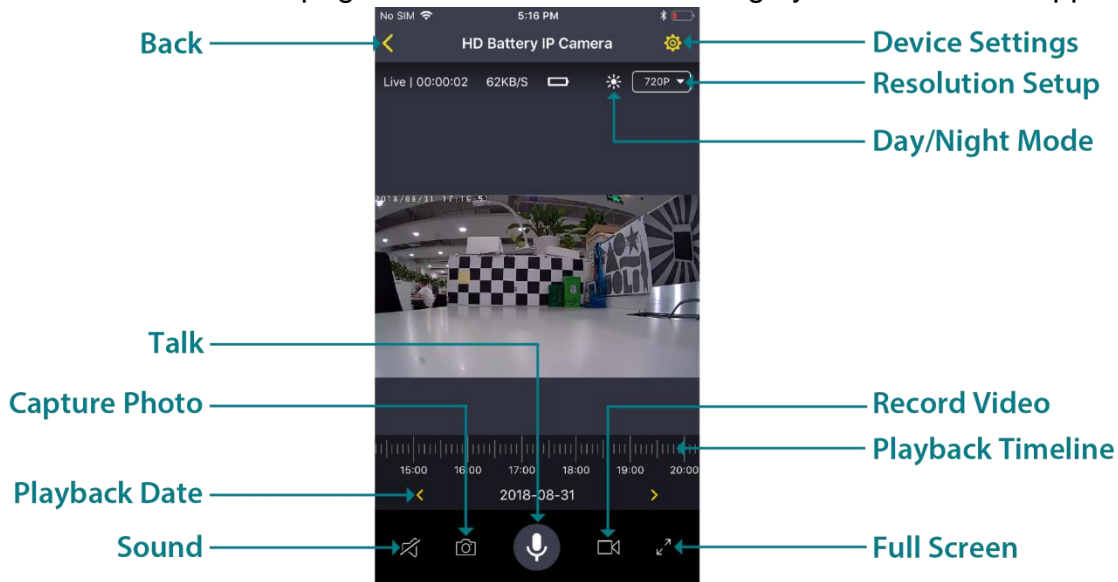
No SIM
5:16 PM
Back
HD Battery IP Camera
Device Settings
Live | 00:00:02 62KB/S
720P
Resolution Setup
Day/Night Mode
2018/08/31 17:16:51
Talk
Capture Photo
Record Video
15:00 16:00 17:00 18:00 19:00 20:00
Playback Timeline
Playback Date
2018-08-31
Sound
Full Screen